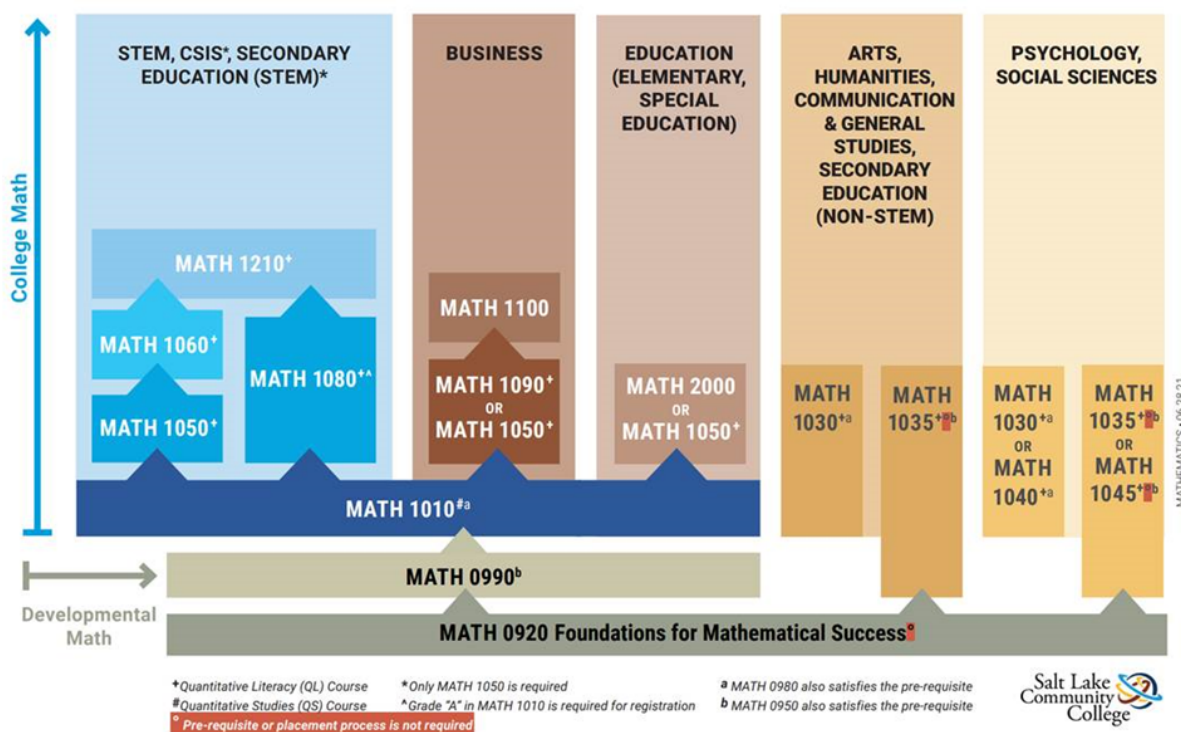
College Math

STEM, CSIS*, SECONDARY EDUCATION (STEM)*

BUSINESS

EDUCATION (ELEMENTARY, SPECIAL EDUCATION)

ARTS, HUMANITIES, COMMUNICATION & GENERAL STUDIES, SECONDARY EDUCATION (NON-STEM)

PSYCHOLOGY, SOCIAL SCIENCES

MATH 1210$^+$

MATH 1060$^+$

MATH 1080$^{+\wedge}$

MATH 1050$^+$

MATH 1100

MATH 1090$^+$ OR MATH 1050$^+$

MATH 2000 OR MATH 1050$^+$

MATH 1030$^{+a}$

MATH 1035$^{+°b}$

MATH 1030$^{+a}$ OR MATH 1040$^{+a}$

MATH 1035$^{+°b}$ OR MATH 1045$^{+°b}$

MATH 1010$^{\#a}$

MATH 0990$^b$

Developmental Math

MATH 0920 Foundations for Mathematical Success°

MATHEMATICS 06.28.21

$^+$Quantitative Literacy (QL) Course
$^\#$Quantitative Studies (QS) Course
*Only MATH 1050 is required
^Grade "A" in MATH 1010 is required for registration
a MATH 0980 also satisfies the pre-requisite
b MATH 0950 also satisfies the pre-requisite
° Pre-requisite or placement process is not required

Salt Lake Community College